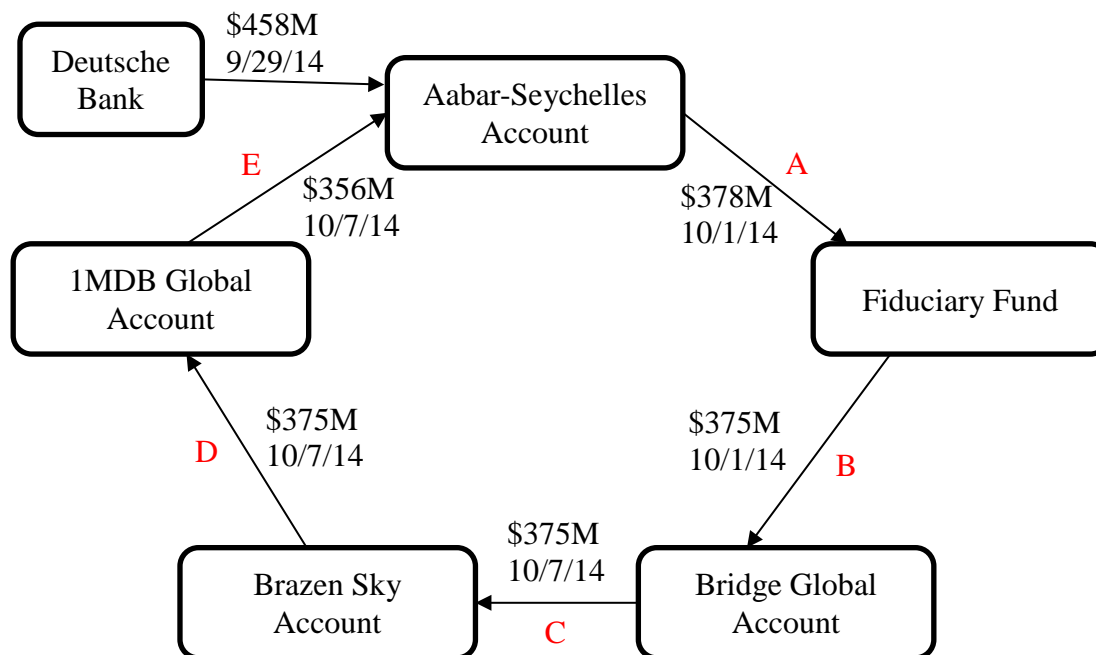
Deutsche Bank

$458M
9/29/14

Aabar-Seychelles Account

A

$378M
10/1/14

Fiduciary Fund

E

$356M
10/7/14

1MDB Global Account

$375M
10/7/14

D

$375M
10/1/14

B

$375M
10/7/14

Brazen Sky Account

Bridge Global Account

C